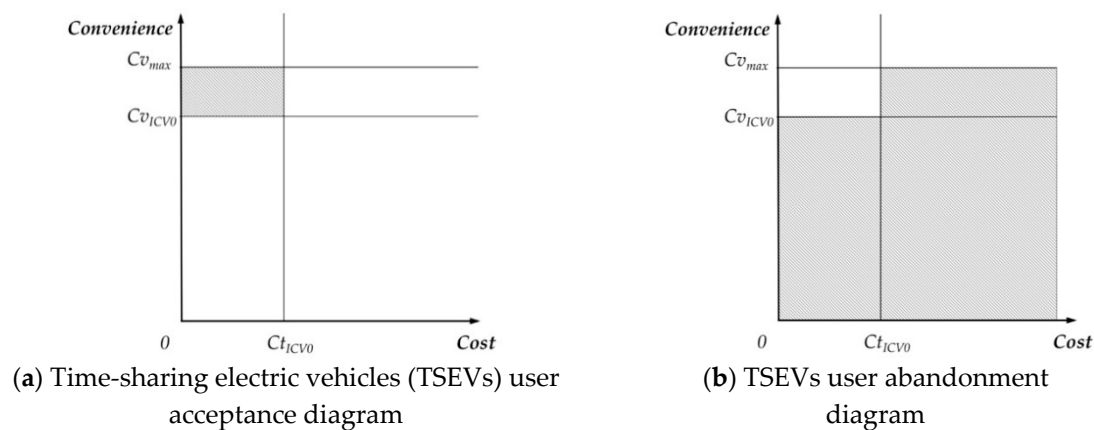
Convenience

$Cv_{max}$

$Cv_{ICV0}$

0

$Ct_{ICV0}$

Cost

(**a**) Time-sharing electric vehicles (TSEVs) user acceptance diagram

Convenience

$Cv_{max}$

$Cv_{ICV0}$

0

$Ct_{ICV0}$

Cost

(**b**) TSEVs user abandonment diagram